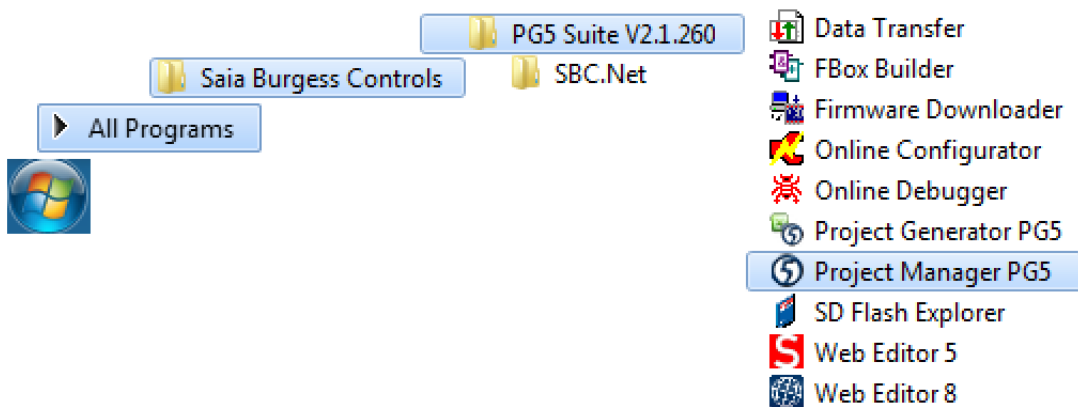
All Programs

Saia Burgess Controls

PG5 Suite V2.1.260

SBC.Net

Data Transfer
FBox Builder
Firmware Downloader
Online Configurator
Online Debugger
Project Generator PG5
Project Manager PG5
SD Flash Explorer
Web Editor 5
Web Editor 8